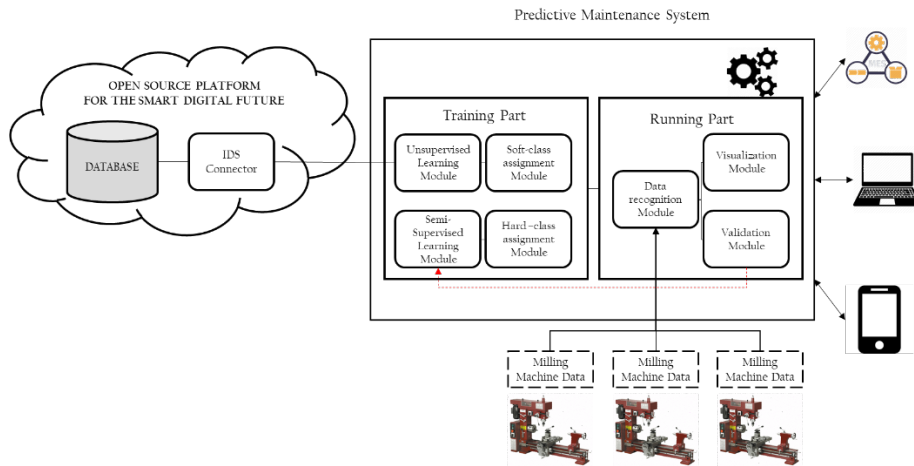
Predictive Maintenance System

OPEN SOURCE PLATFORM FOR THE SMART DIGITAL FUTURE

DATABASE

IDS Connector

Training Part

Unsupervised Learning Module

Soft-class assignment Module

Semi-Supervised Learning Module

Hard-class assignment Module

Running Part

Data recognition Module

Visualization Module

Validation Module

MES

Milling Machine Data

Milling Machine Data

Milling Machine Data